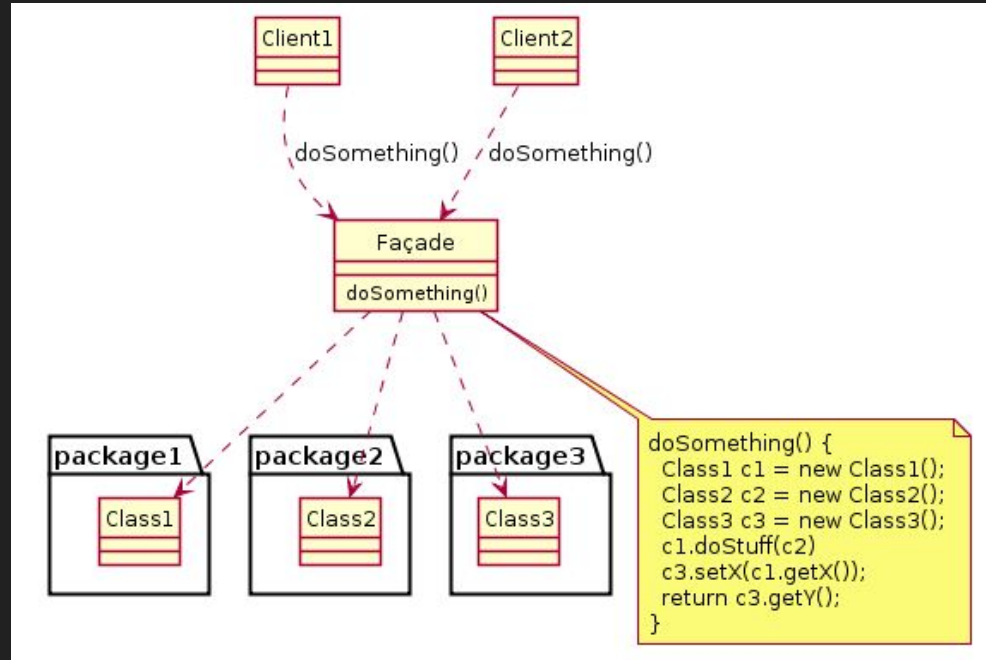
Client1

Client2

doSomething()

doSomething()

Façade

doSomething()

package1

Class1

package2

Class2

package3

Class3

doSomething() {
Class1 c1 = new Class1();
Class2 c2 = new Class2();
Class3 c3 = new Class3();
c1.doStuff(c2)
c3.setX(c1.getX());
return c3.getY();
}